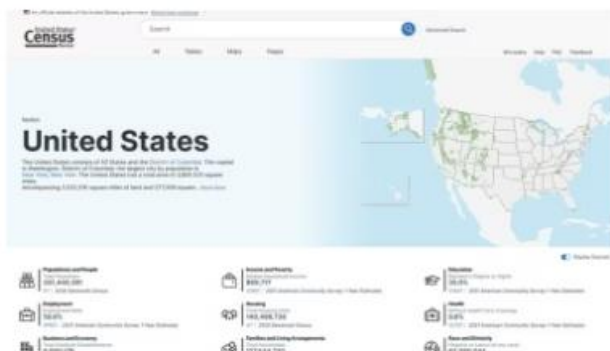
United States Census

Search

United States

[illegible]

Populations and People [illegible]

Income and Poverty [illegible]

Education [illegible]

Employment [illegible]

Housing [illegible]

Health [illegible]

Business and Economy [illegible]

Families and Living Arrangements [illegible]

Race and Ethnicity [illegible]